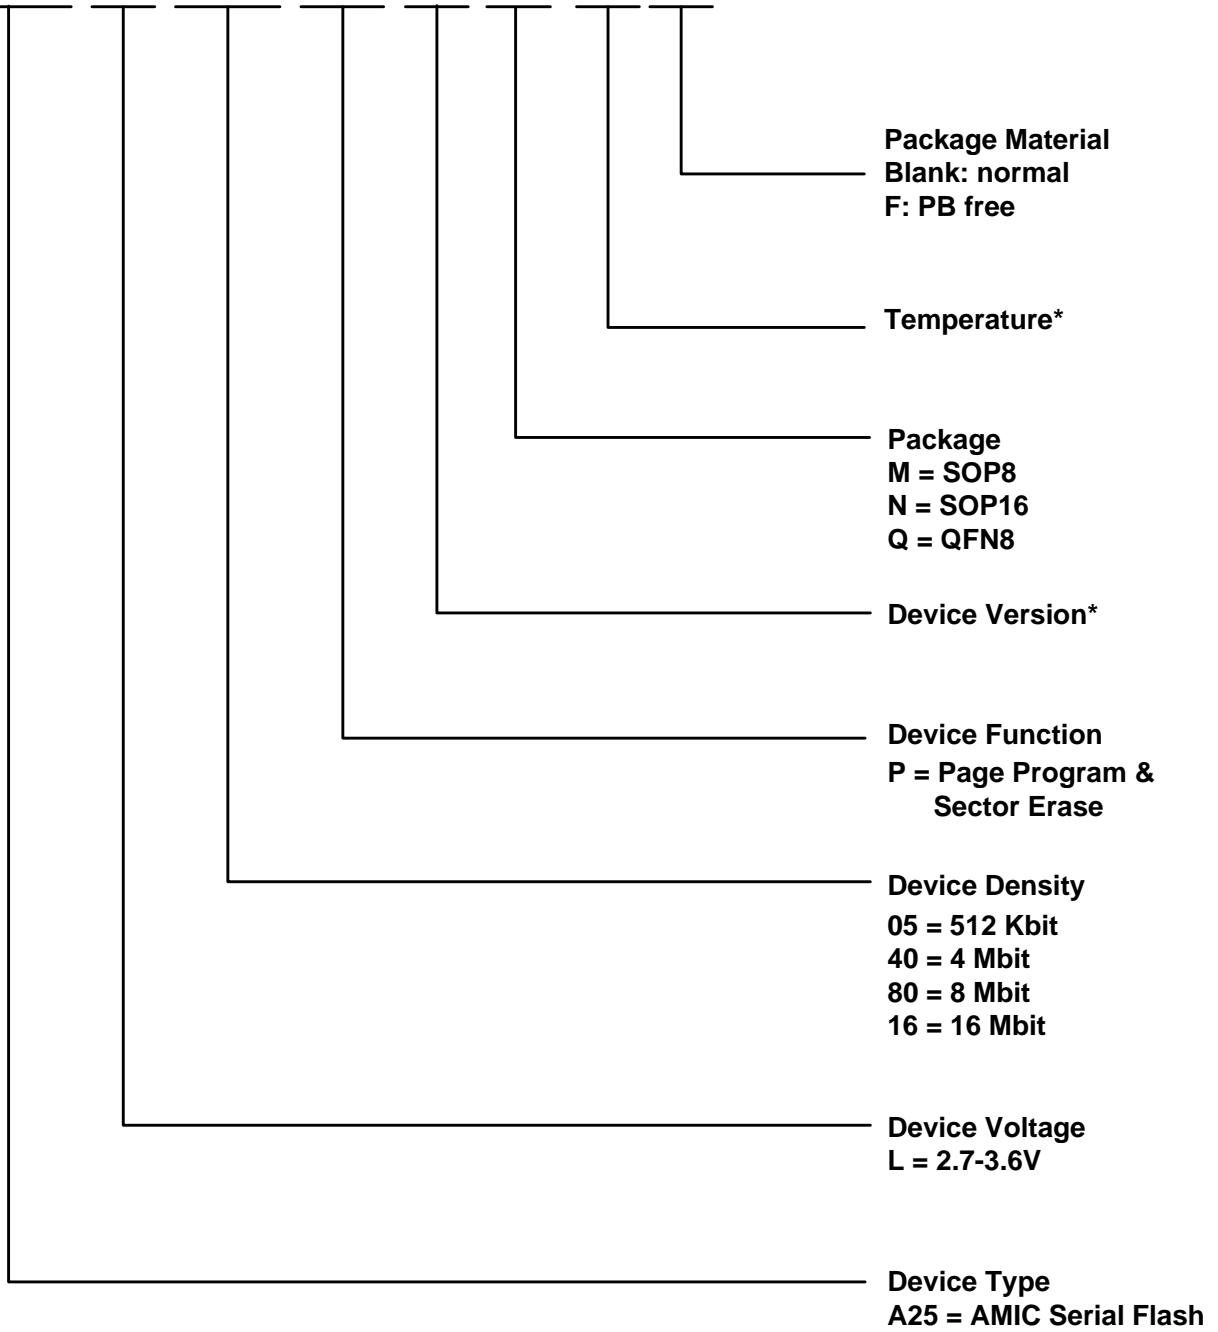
Package Material
Blank: normal
F: PB free

Temperature*

Package
M = SOP8
N = SOP16
Q = QFN8

Device Version*

Device Function
P = Page Program & Sector Erase

Device Density
05 = 512 Kbit
40 = 4 Mbit
80 = 8 Mbit
16 = 16 Mbit

Device Voltage
L = 2.7-3.6V

Device Type
A25 = AMIC Serial Flash